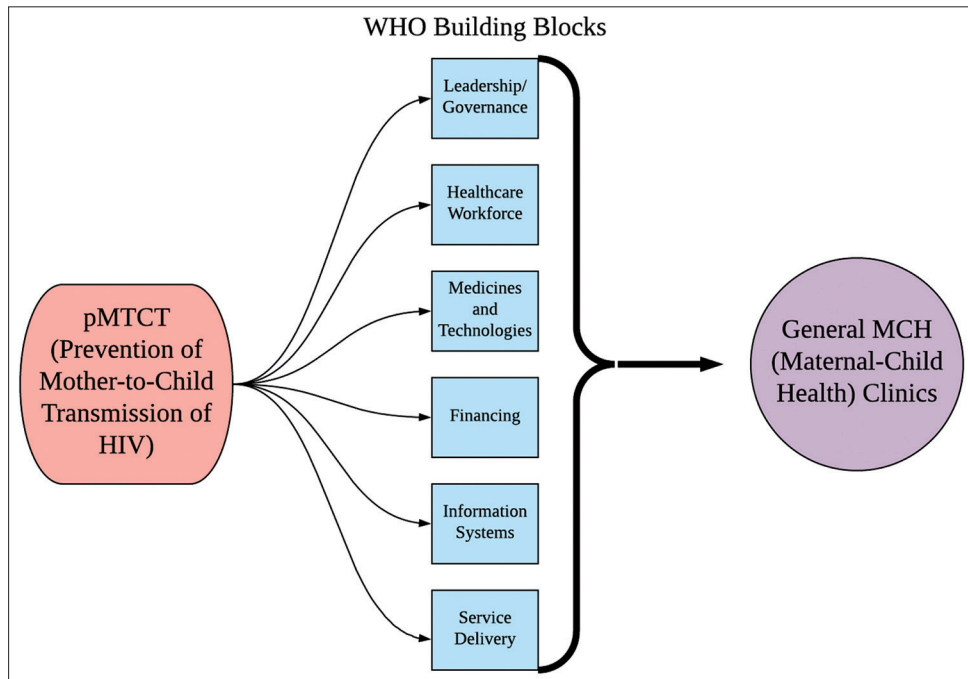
WHO Building Blocks

pMTCT (Prevention of Mother-to-Child Transmission of HIV)

Leadership/ Governance

Healthcare Workforce

Medicines and Technologies

Financing

Information Systems

Service Delivery

General MCH (Maternal-Child Health) Clinics